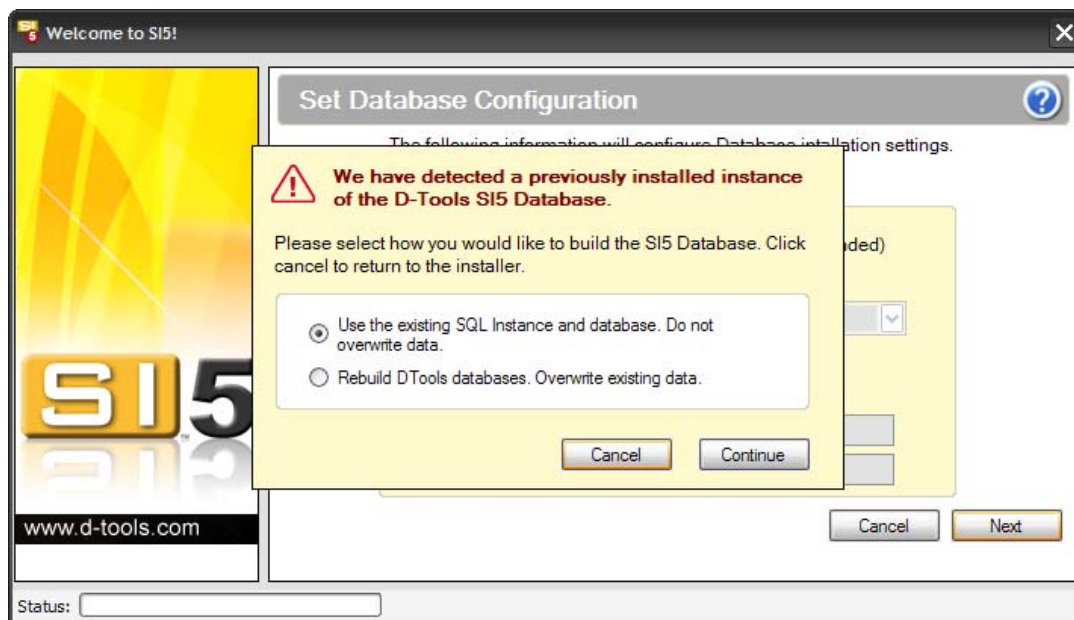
Welcome to SI5!

Set Database Configuration

The following information will configure Database installation settings.

We have detected a previously installed instance of the D-Tools SI5 Database.

Please select how you would like to build the SI5 Database. Click cancel to return to the installer.

Use the existing SQL Instance and database. Do not overwrite data.

Rebuild DTools databases. Overwrite existing data.

Cancel Continue

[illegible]nded)

SI5

www.d-tools.com

Cancel Next

Status: